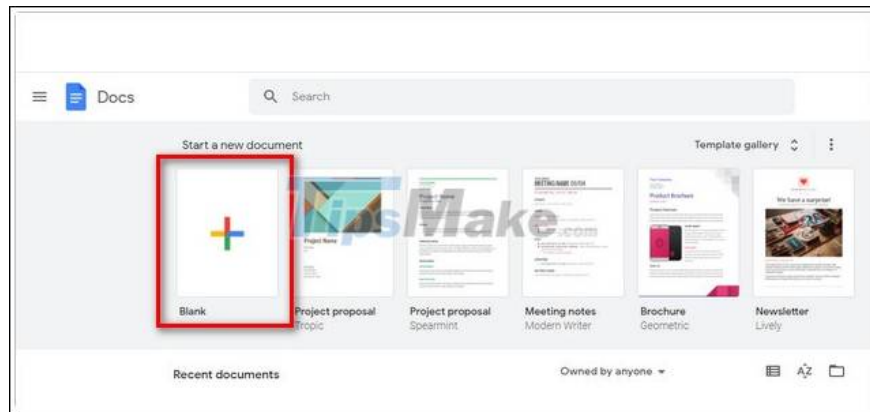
Docs

Search

Start a new document

Template gallery

Project Name

Project Name

MEETING NAME 09/04

Product Brochure

We have a surprise!

TipsMake.com

Blank

Project proposal
Tropic

Project proposal
Spearmint

Meeting notes
Modern Writer

Brochure
Geometric

Newsletter
Lively

Recent documents

Owned by anyone